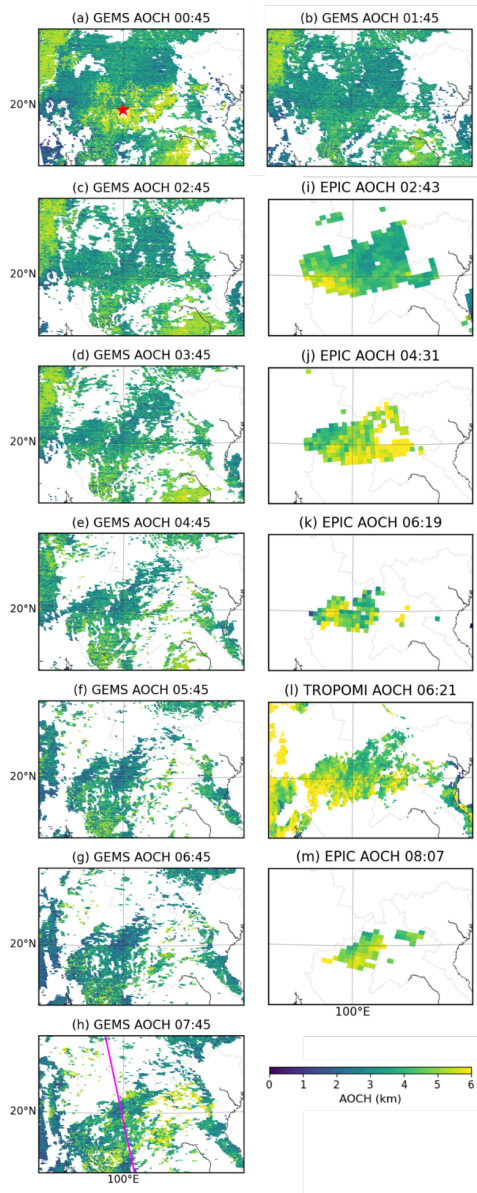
(a) GEMS AOCH 00:45

20°N

(b) GEMS AOCH 01:45

(c) GEMS AOCH 02:45

20°N

(i) EPIC AOCH 02:43

(d) GEMS AOCH 03:45

20°N

(j) EPIC AOCH 04:31

(e) GEMS AOCH 04:45

20°N

(k) EPIC AOCH 06:19

(f) GEMS AOCH 05:45

20°N

(l) TROPOMI AOCH 06:21

(g) GEMS AOCH 06:45

20°N

(m) EPIC AOCH 08:07

100°E

(h) GEMS AOCH 07:45

20°N

100°E

0 1 2 3 4 5 6

AOCH (km)